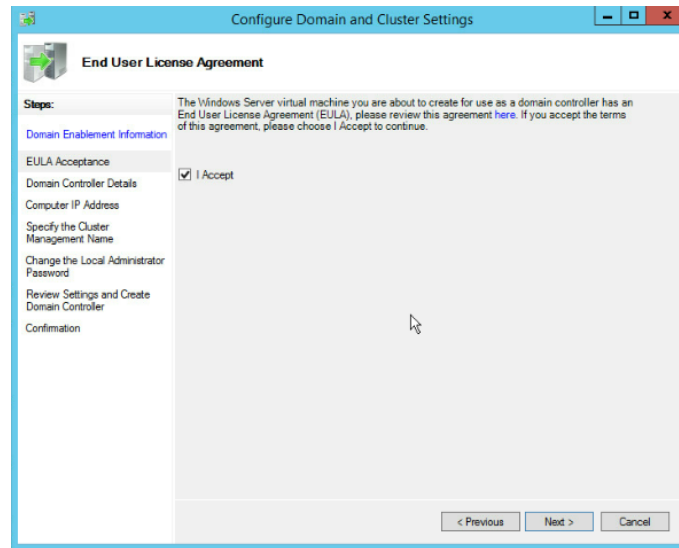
Configure Domain and Cluster Settings

End User License Agreement

Steps:

Domain Enablement Information

EULA Acceptance

Domain Controller Details

Computer IP Address

Specify the Cluster Management Name

Change the Local Administrator Password

Review Settings and Create Domain Controller

Confirmation

The Windows Server virtual machine you are about to create for use as a domain controller has an End User License Agreement (EULA), please review this agreement here. If you accept the terms of this agreement, please choose I Accept to continue.

I Accept

< Previous

Next >

Cancel